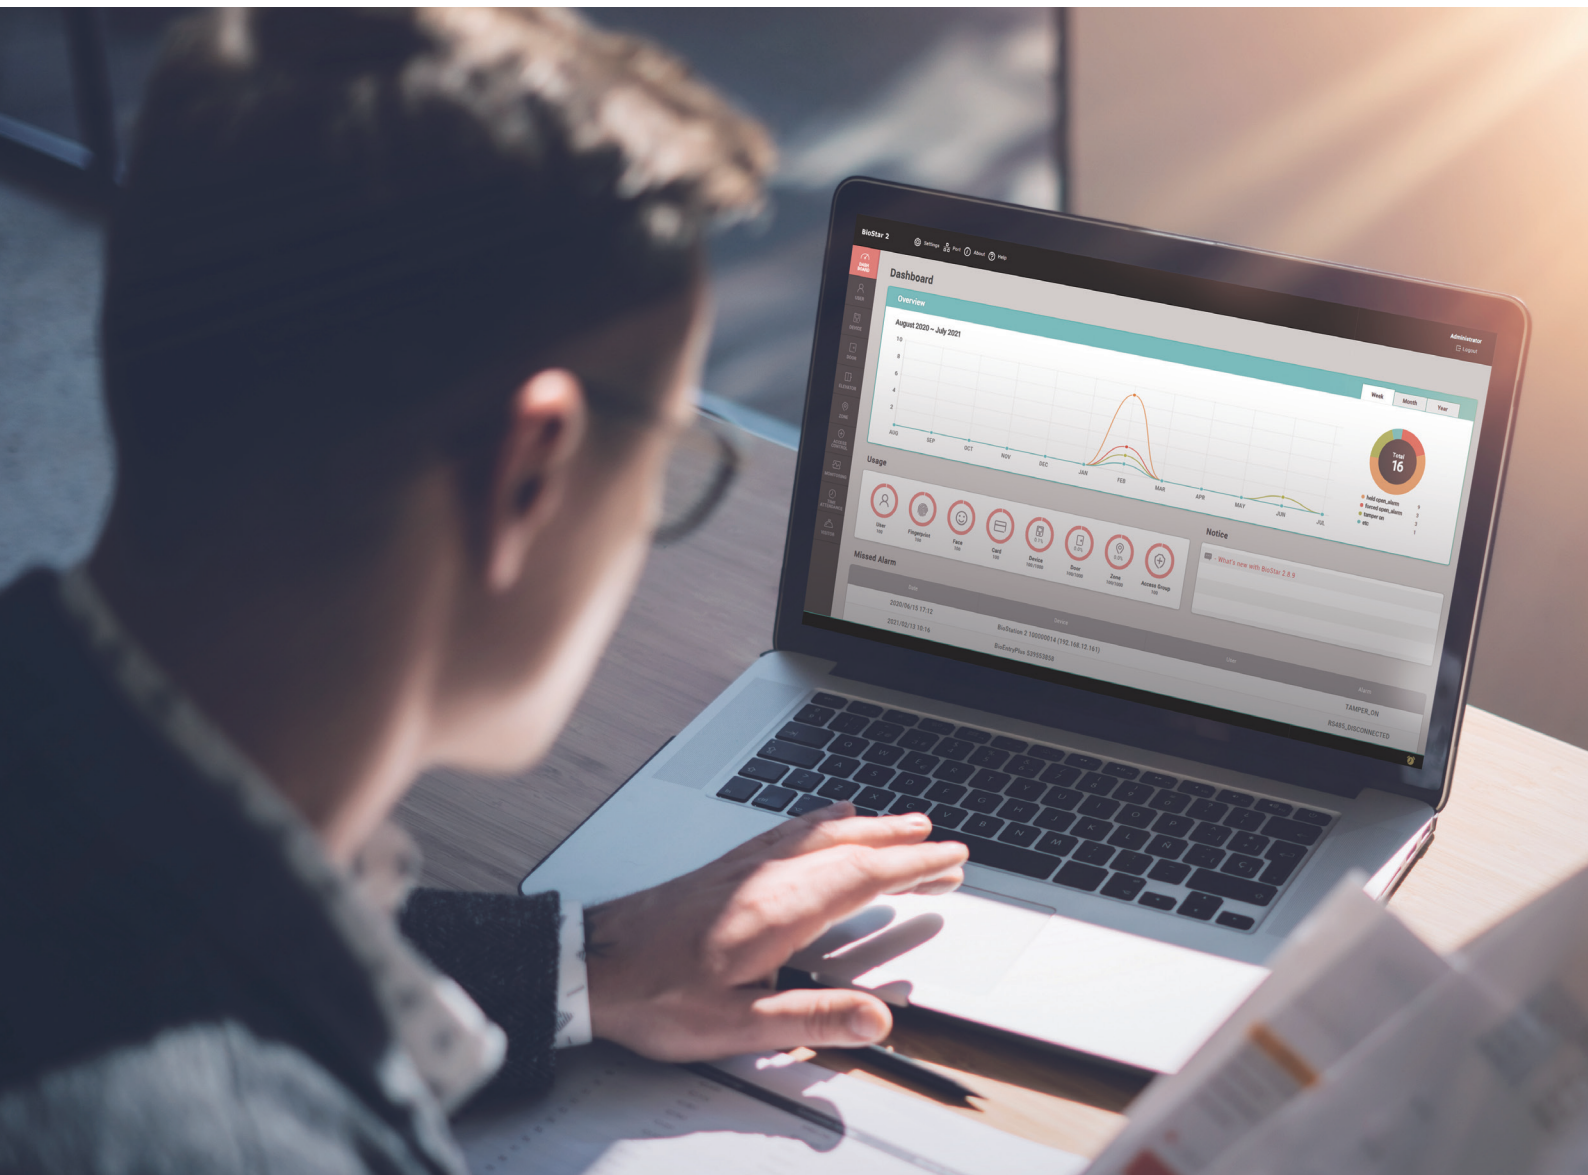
BioStar 2

Settings Port About Help

Administrator
Logout

Dashboard

Overview

August 2020 ~ July 2021

Week Month Year

10
8
6
4
2

AUG SEP OCT NOV DEC JAN FEB MAR APR MAY JUN JUL

Total
16

Usage

User
Fingerprint
Face
Card
Device
Door
Zone
Access Group

Notice

What's new with BioStar 2.8.9

Missed Alarm

2020/06/15 17:12
2021/02/12 18:16

Device

BioStation 2 100000014 (192.168.12.161)
BioEntryPlus 539950858

TAMPER_ON
RS485_DISCONNECTED